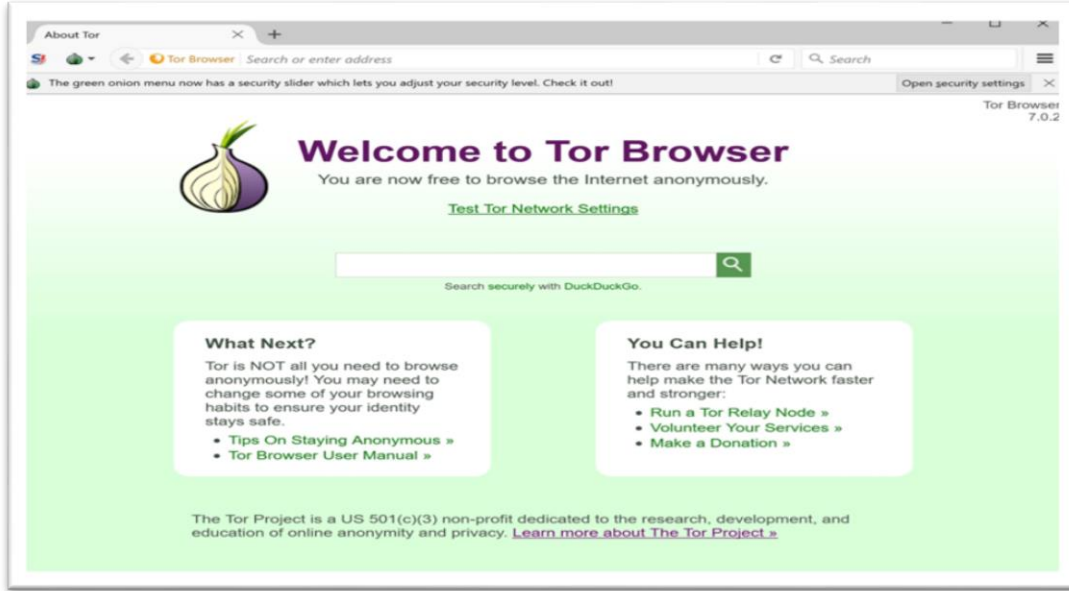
About Tor

Tor Browser Search or enter address

Search

The green onion menu now has a security slider which lets you adjust your security level. Check it out!

Open security settings

Tor Browser 7.0.2

Welcome to Tor Browser

You are now free to browse the Internet anonymously.

Test Tor Network Settings

Search securely with DuckDuckGo.

What Next?

Tor is NOT all you need to browse anonymously! You may need to change some of your browsing habits to ensure your identity stays safe.

- Tips On Staying Anonymous »
- Tor Browser User Manual »

You Can Help!

There are many ways you can help make the Tor Network faster and stronger:

- Run a Tor Relay Node »
- Volunteer Your Services »
- Make a Donation »

The Tor Project is a US 501(c)(3) non-profit dedicated to the research, development, and education of online anonymity and privacy. Learn more about The Tor Project »